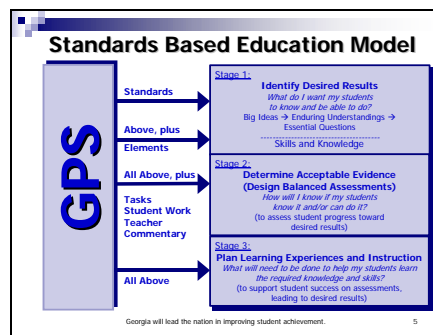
Standards Based Education Model

GPS

Standards

Above, plus Elements

All Above, plus Tasks Student Work Teacher Commentary

All Above

Stage 1:
Identify Desired Results
What do I want my students to know and be able to do?
Big Ideas → Enduring Understandings → Essential Questions
Skills and Knowledge

Stage 2:
Determine Acceptable Evidence (Design Balanced Assessments)
What will I know if my students know it and/or can do it?
(to assess student progress toward desired results)

Stage 3:
Plan Learning Experiences and Instruction
What will need to be done to help my students learn the required knowledge and skills?
(to support student success on assessments, leading to desired results)

Georgia will lead the nation in improving student achievement.

5